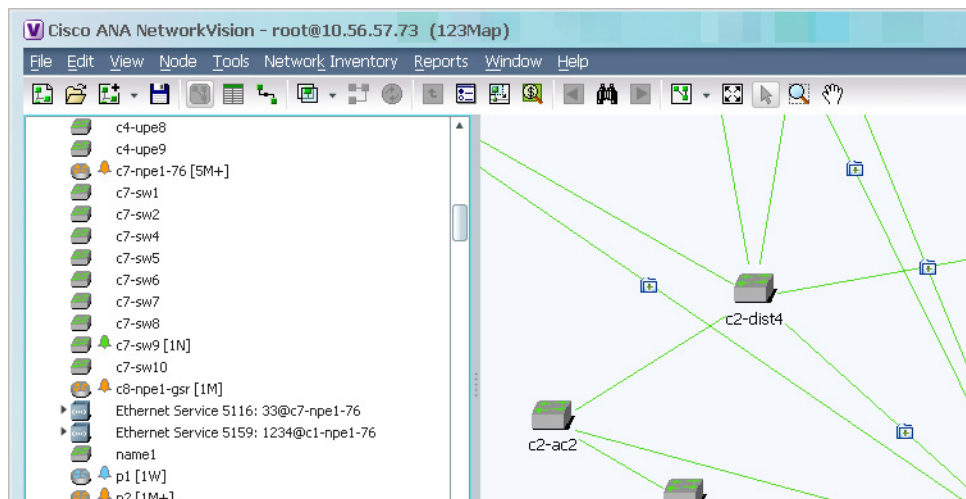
Cisco ANA NetworkVision - root@10.56.57.73 (123Map)

File Edit View Node Tools Network Inventory Reports Window Help

c4-upe8
c4-upe9
c7-npe1-76 [5M+]
c7-sw1
c7-sw2
c7-sw4
c7-sw5
c7-sw6
c7-sw7
c7-sw8
c7-sw9 [1N]
c7-sw10
c8-npe1-gsr [1M]
Ethernet Service 5116: 33@c7-npe1-76
Ethernet Service 5159: 1234@c1-npe1-76
name1
p1 [1W]
p2 [1M+]

c2-dist4
c2-ac2